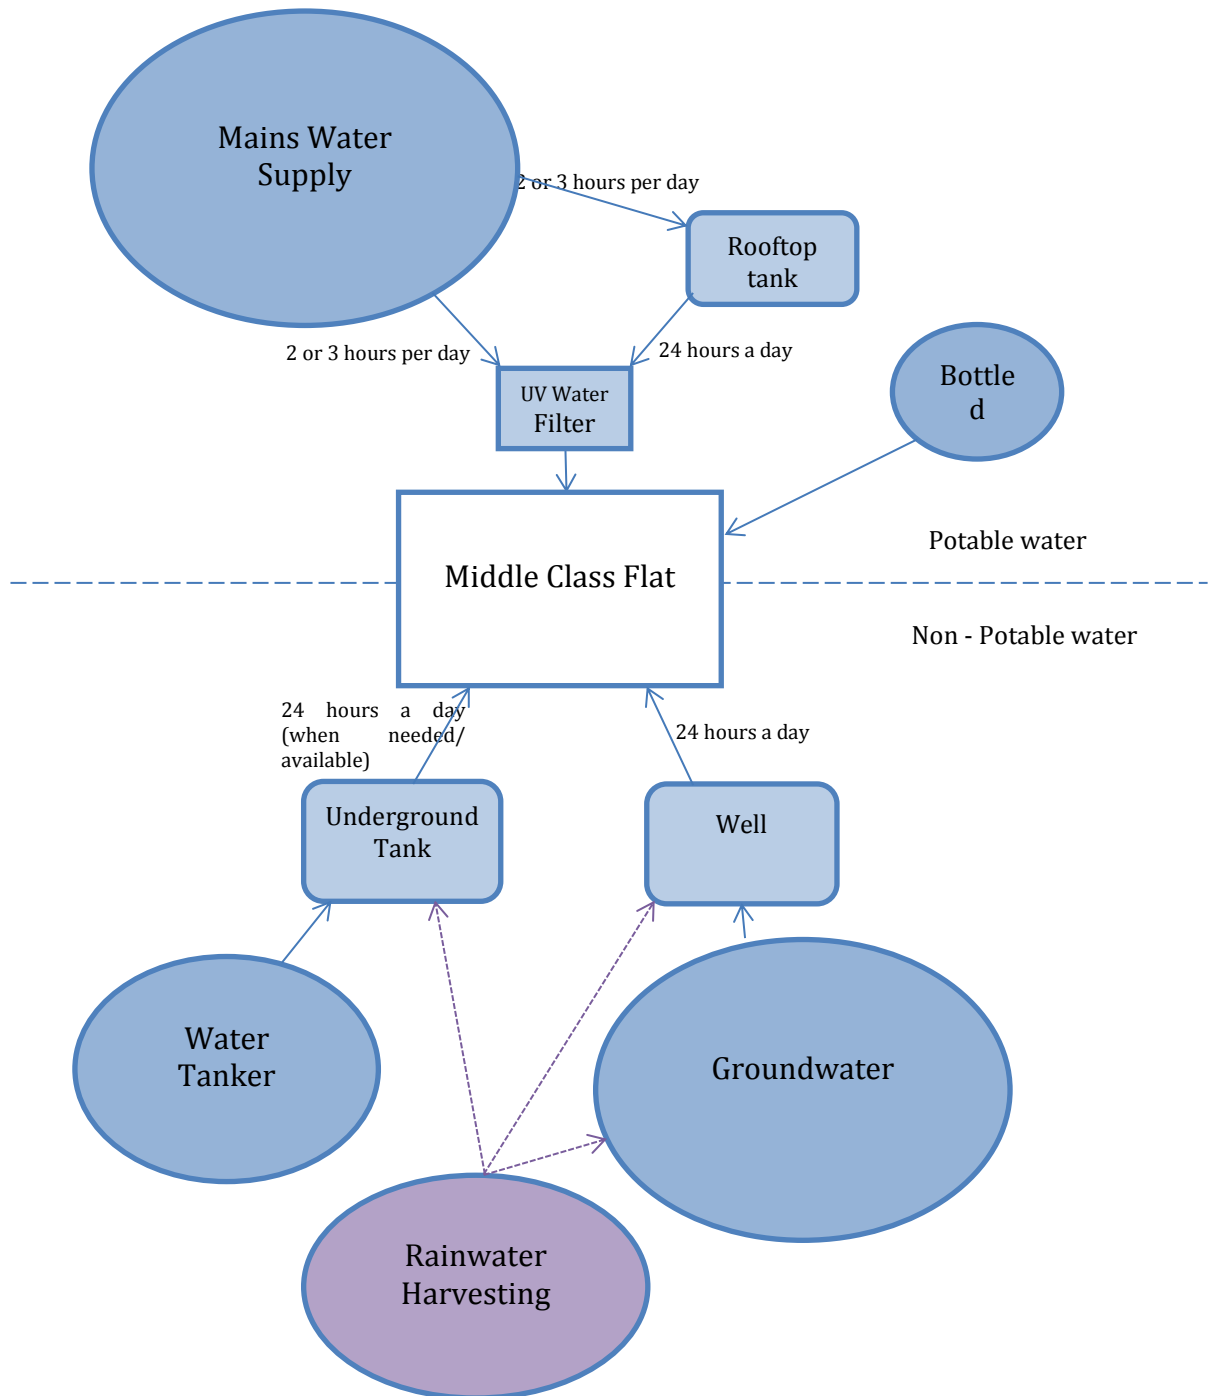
Mains Water Supply

2 or 3 hours per day

Rooftop tank

2 or 3 hours per day

24 hours a day

UV Water Filter

Bottle d

Middle Class Flat

Potable water

Non - Potable water

24 hours a day (when needed/ available)

24 hours a day

Underground Tank

Well

Water Tanker

Groundwater

Rainwater Harvesting